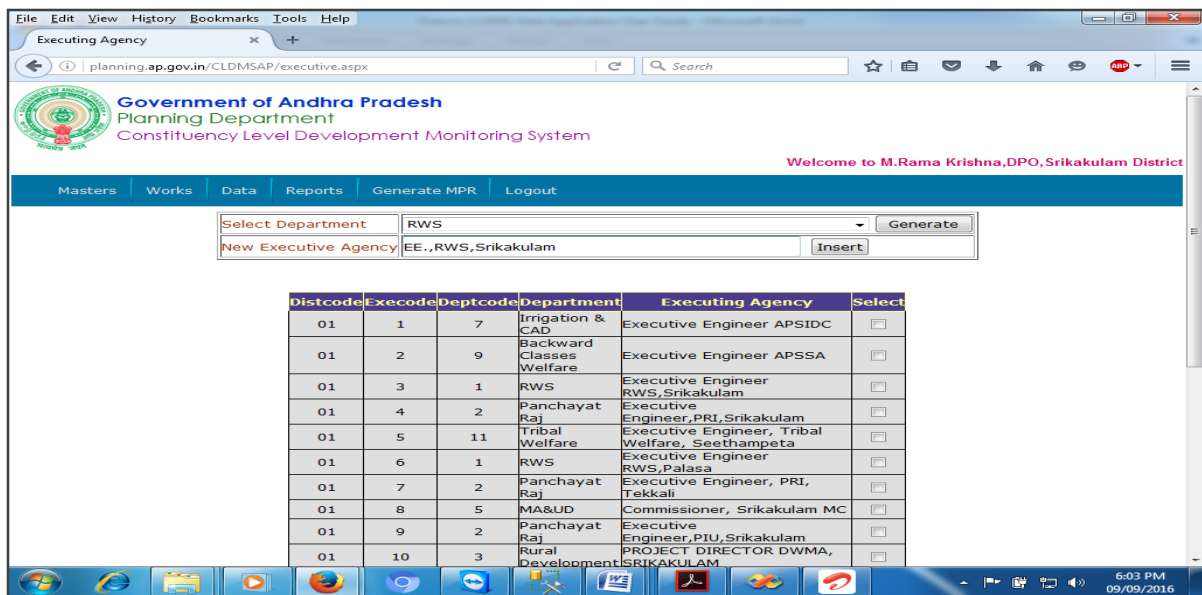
File Edit View History Bookmarks Tools Help

Executing Agency

planning.ap.gov.in/CLDMSAP/executive.aspx

Search

Government of Andhra Pradesh
Planning Department
Constituency Level Development Monitoring System

Welcome to M.Rama Krishna,DPO,Srikakulam District

Masters | Works | Data | Reports | Generate MPR | Logout

Select Department RWS Generate
New Executive Agency EE.,RWS,Srikakulam Insert

| Distcode | Execode | Deptcode | Department | Executing Agency | Select |
|---|---|---|---|---|---|
| 01 | 1 | 7 | Irrigation & CAD | Executive Engineer APSIDC | |
| 01 | 2 | 9 | Backward Classes Welfare | Executive Engineer APSSA | |
| 01 | 3 | 1 | RWS | Executive Engineer RWS,Srikakulam | |
| 01 | 4 | 2 | Panchayat Raj | Executive Engineer,PRI,Srikakulam | |
| 01 | 5 | 11 | Tribal Welfare | Executive Engineer, Tribal Welfare, Seethampeta | |
| 01 | 6 | 1 | RWS | Executive Engineer RWS,Palasa | |
| 01 | 7 | 2 | Panchayat Raj | Executive Engineer, PRI, Tekkali | |
| 01 | 8 | 5 | MA&UD | Commissioner, Srikakulam MC | |
| 01 | 9 | 2 | Panchayat Raj | Executive Engineer,PIU,Srikakulam | |
| 01 | 10 | 3 | Rural Development | PROJECT DIRECTOR DWMA, SRIKAKULAM | |

6:03 PM
09/09/2016